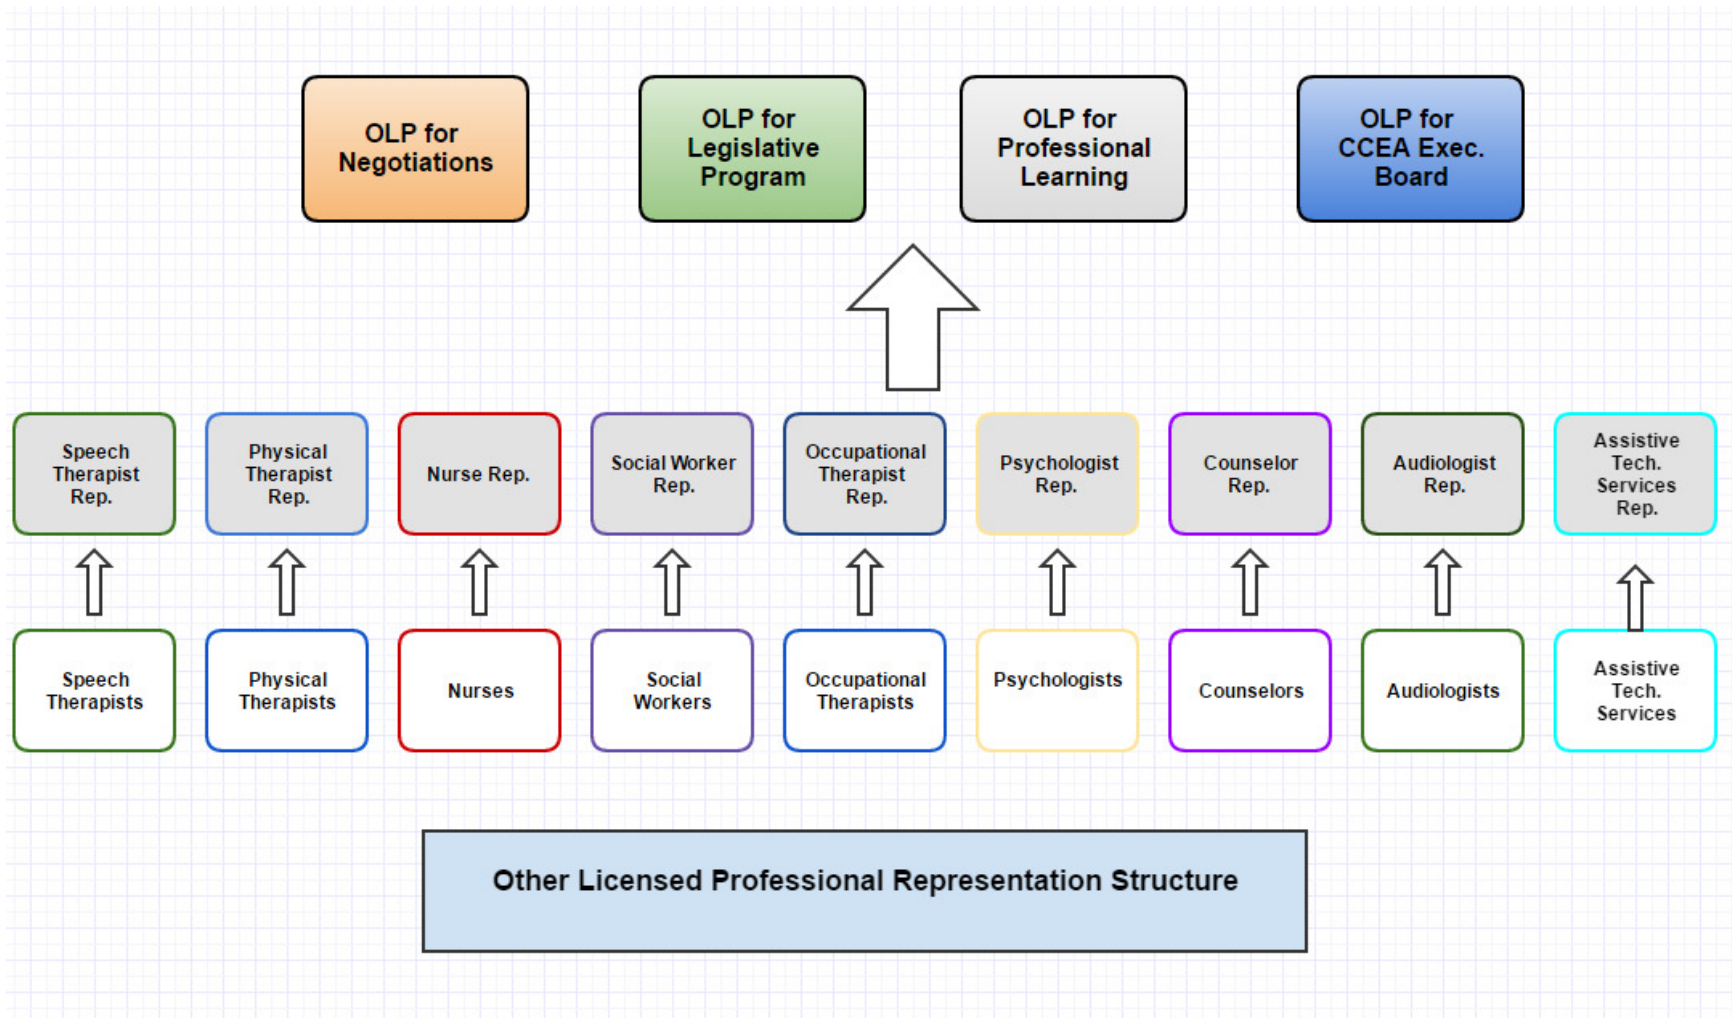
OLP for Negotiations

OLP for Legislative Program

OLP for Professional Learning

OLP for CCEA Exec. Board

Speech Therapist Rep.

Physical Therapist Rep.

Nurse Rep.

Social Worker Rep.

Occupational Therapist Rep.

Psychologist Rep.

Counselor Rep.

Audiologist Rep.

Assistive Tech. Services Rep.

Speech Therapists

Physical Therapists

Nurses

Social Workers

Occupational Therapists

Psychologists

Counselors

Audiologists

Assistive Tech. Services

Other Licensed Professional Representation Structure